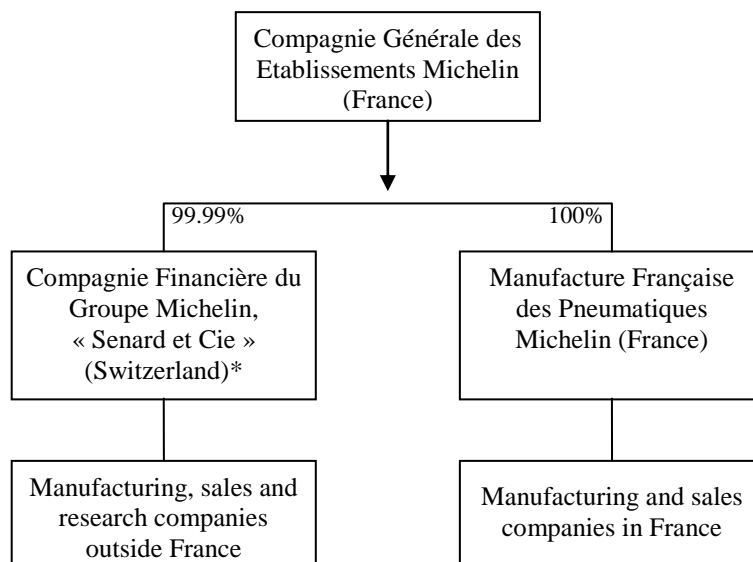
Compagnie Générale des Etablissements Michelin (France)

99.99%

100%

Compagnie Financière du Groupe Michelin, « Senard et Cie » (Switzerland)*

Manufacture Française des Pneumatiques Michelin (France)

Manufacturing, sales and research companies outside France

Manufacturing and sales companies in France